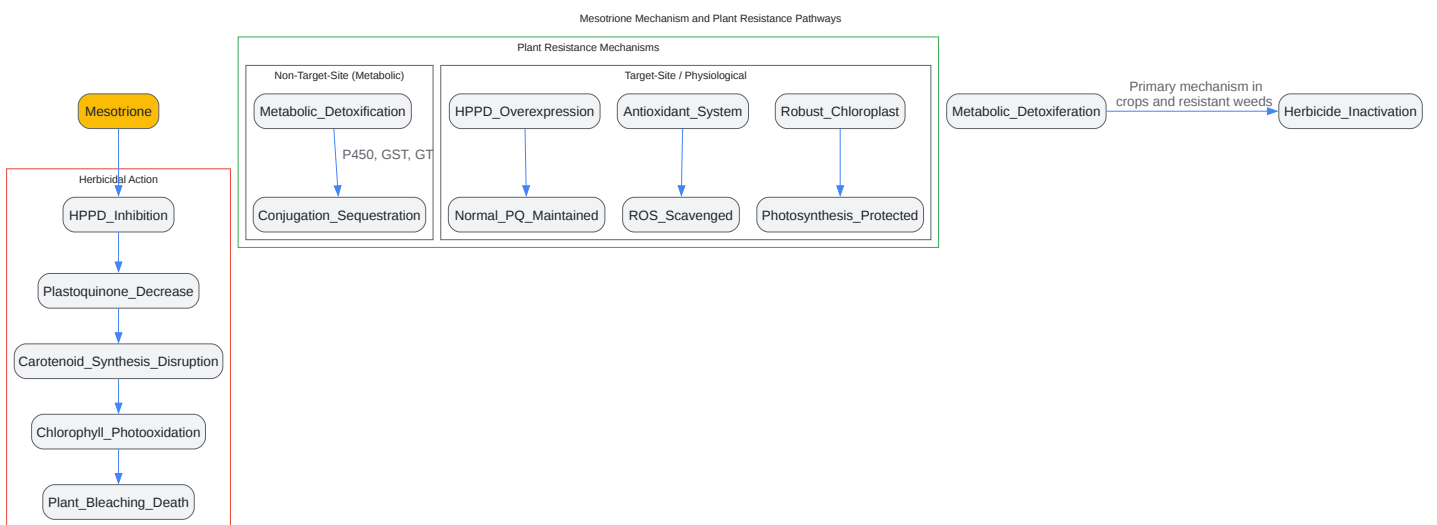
Mesotrione Mechanism and Plant Resistance Pathways

Plant Resistance Mechanisms

Non-Target-Site (Metabolic)

Metabolic_Detoxification

P450, GST, GT

Conjugation_Sequestration

Target-Site / Physiological

HPPD_Overexpression

Normal_PQ_Maintained

Antioxidant_System

ROS_Scavenged

Robust_Chloroplast

Photosynthesis_Protected

Metabolic_Detoxiferation

Primary mechanism in crops and resistant weeds

Herbicide_Inactivation

Mesotrione

Herbicidal Action

HPPD_Inhibition

Plastoquinone_Decrease

Carotenoid_Synthesis_Disruption

Chlorophyll_Photooxidation

Plant_Bleaching_Death